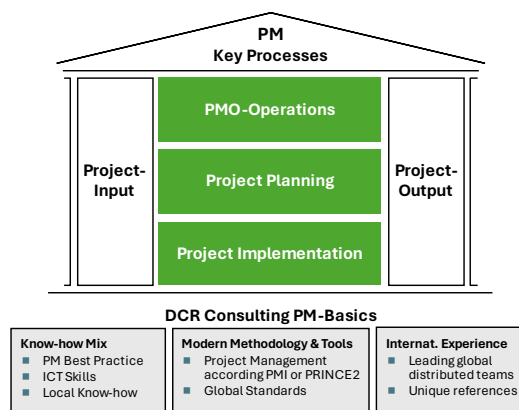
PM
Key Processes

Project-Input

PMO-Operations

Project Planning

Project Implementation

Project-Output

DCR Consulting PM-Basics

Know-how Mix
- PM Best Practice
- ICT Skills
- Local Know-how

Modern Methodology & Tools
- Project Management according PMI or PRINCE2
- Global Standards

Internat. Experience
- Leading global distributed teams
- Unique references